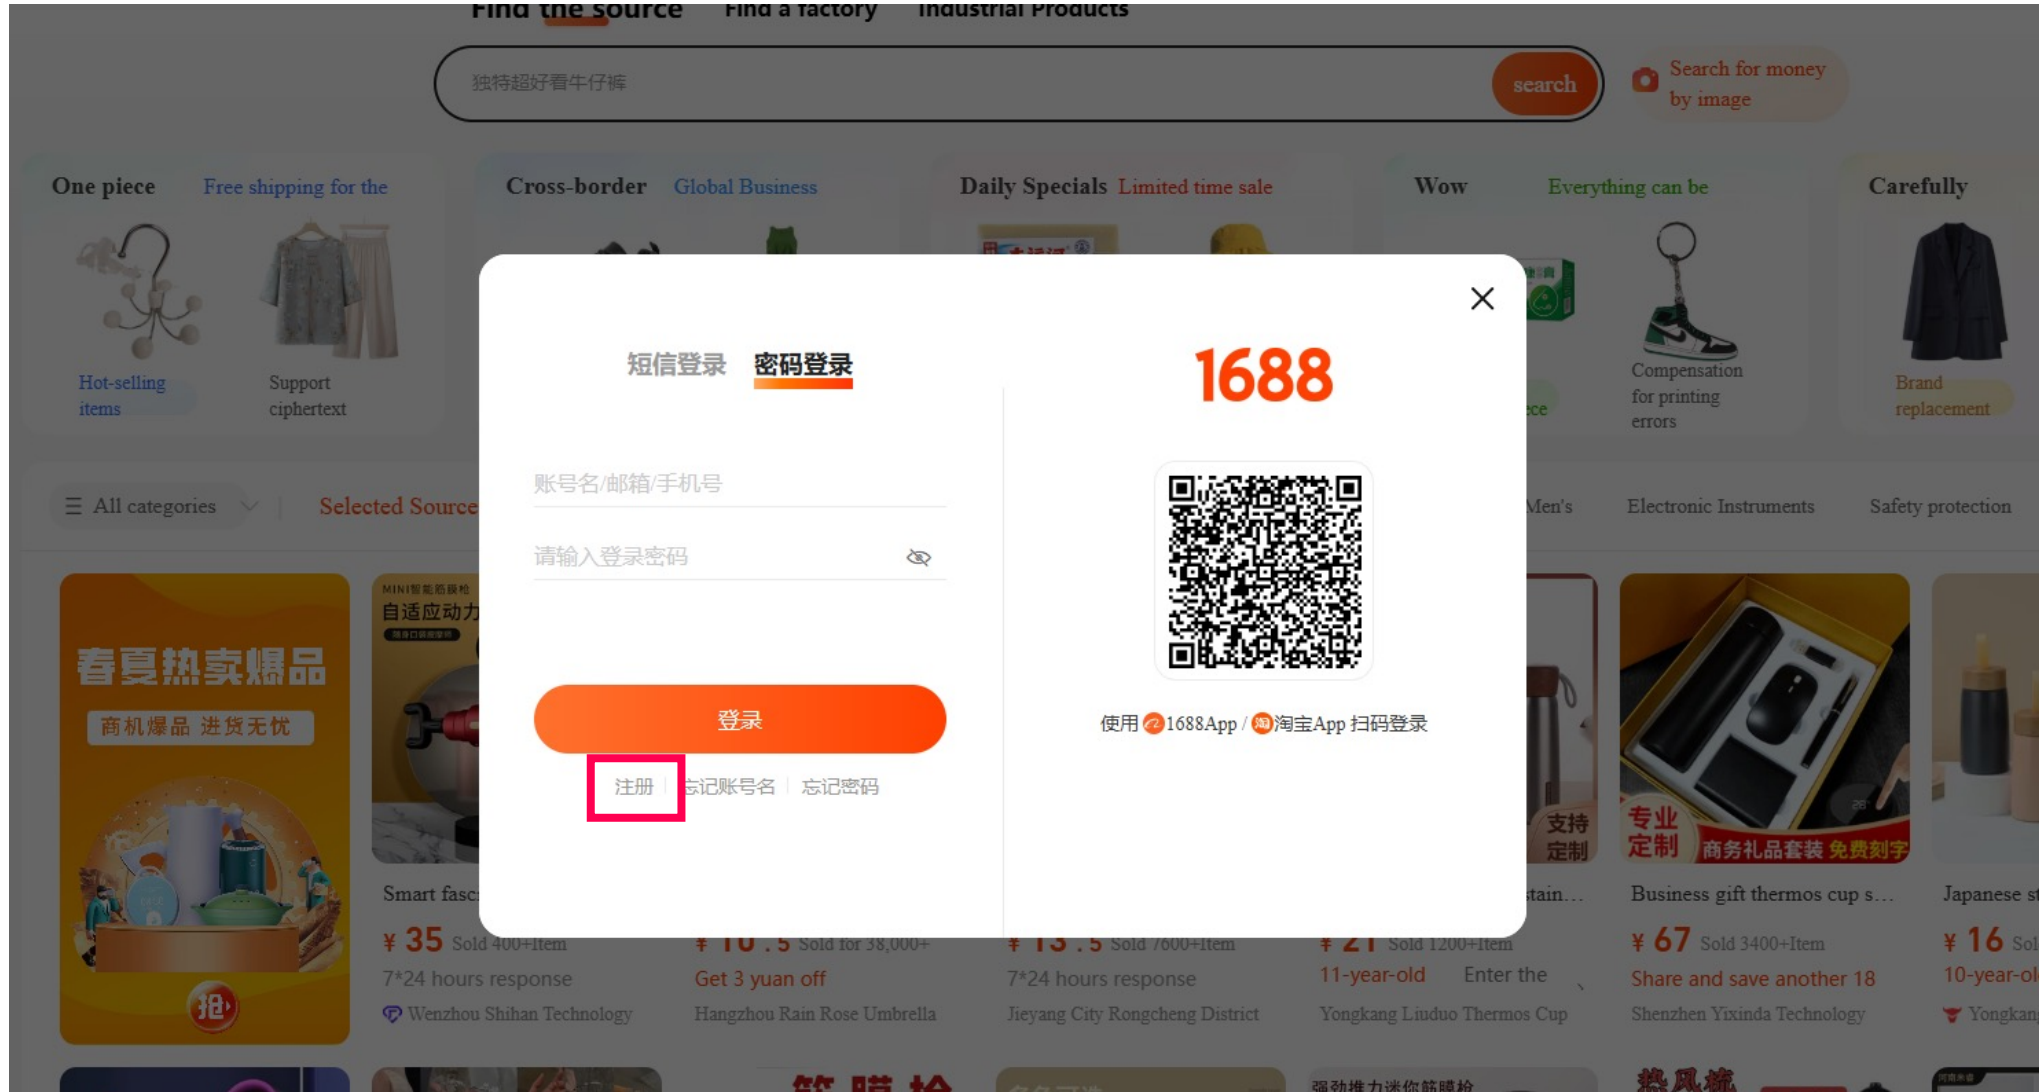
Find the source Find a factory Industrial Products

独特超好看牛仔裤

search

Search for money by image

One piece Free shipping for the

Hot-selling items

Support ciphertext

Cross-border Global Business

Daily Specials Limited time sale

Wow Everything can be

Compensation for printing errors

Carefully

Brand replacement

All categories

Selected Source

Men's Electronic Instruments Safety protection

春夏热卖爆品

商机爆品 进货无忧

抢

自适应动力

Smart fasc

¥ 35 Sold 400+Item

7*24 hours response

Wenzhou Shihan Technology

¥ 10 . 5 Sold for 38,000+

Get 3 yuan off

Hangzhou Rain Rose Umbrella

¥ 13 . 5 Sold 7600+Item

7*24 hours response

Jieyang City Rongcheng District

支持定制

stain...

¥ 21 Sold 1200+Item

11-year-old Enter the

Yongkang Liuduo Thermos Cup

专业定制

商务礼品套装 免费刻字

Business gift thermos cup s...

¥ 67 Sold 3400+Item

Share and save another 18

Shenzhen Yixinda Technology

Japanese s

¥ 16 Sol

10-year-ol

Yongkan

短信登录 密码登录

账号名/邮箱/手机号

请输入登录密码

登录

注册 | 忘记账号名 | 忘记密码

1688

使用 1688App / 淘宝App 扫码登录